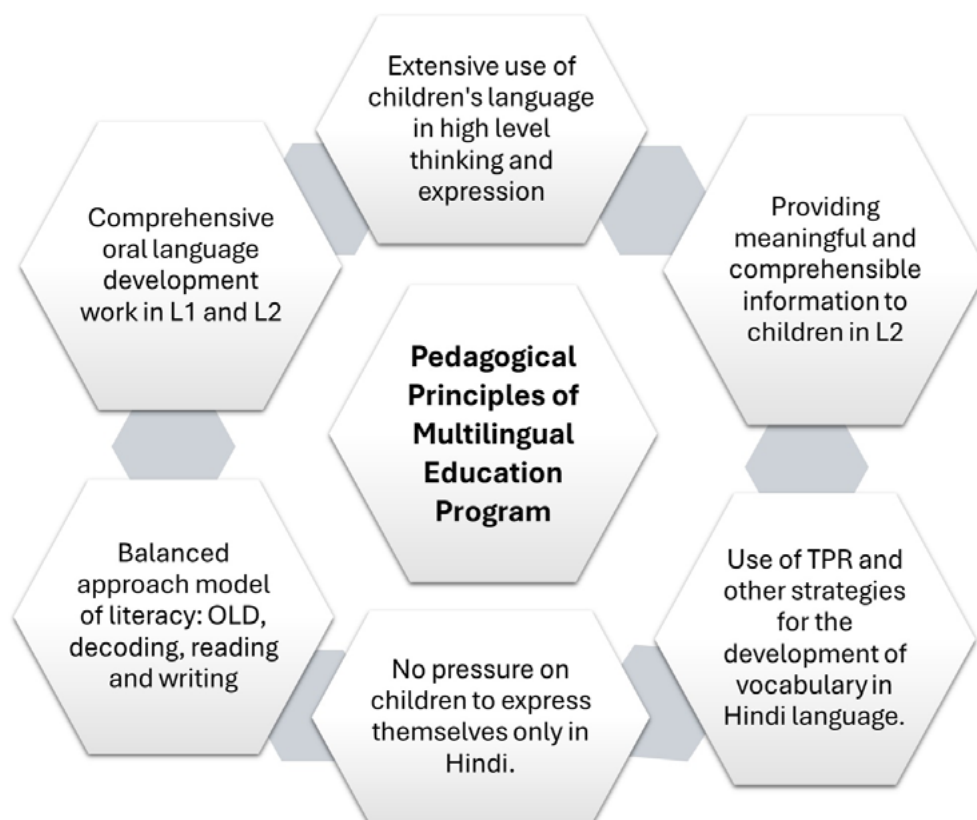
Extensive use of children's language in high level thinking and expression

Comprehensive oral language development work in L1 and L2

Providing meaningful and comprehensible information to children in L2

Pedagogical Principles of Multilingual Education Program

Balanced approach model of literacy: OLD, decoding, reading and writing

Use of TPR and other strategies for the development of vocabulary in Hindi language.

No pressure on children to express themselves only in Hindi.